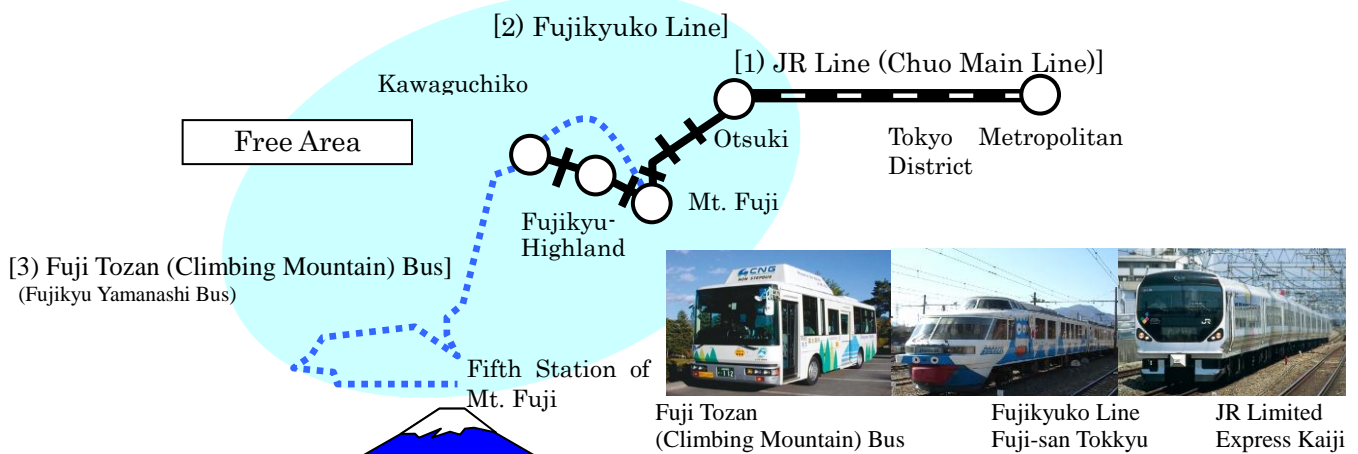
[2) Fujikyuko Line]

[1) JR Line (Chuo Main Line)]

Kawaguchiko

Free Area

Otsuki

Tokyo Metropolitan District

Mt. Fuji

Fujikyu-Highland

[3) Fuji Tozan (Climbing Mountain) Bus]
(Fujikyu Yamanashi Bus)

Fifth Station of Mt. Fuji

CNG

Fuji Tozan (Climbing Mountain) Bus

Fujikyuko Line Fuji-san Tokkyu

JR Limited Express Kaiji